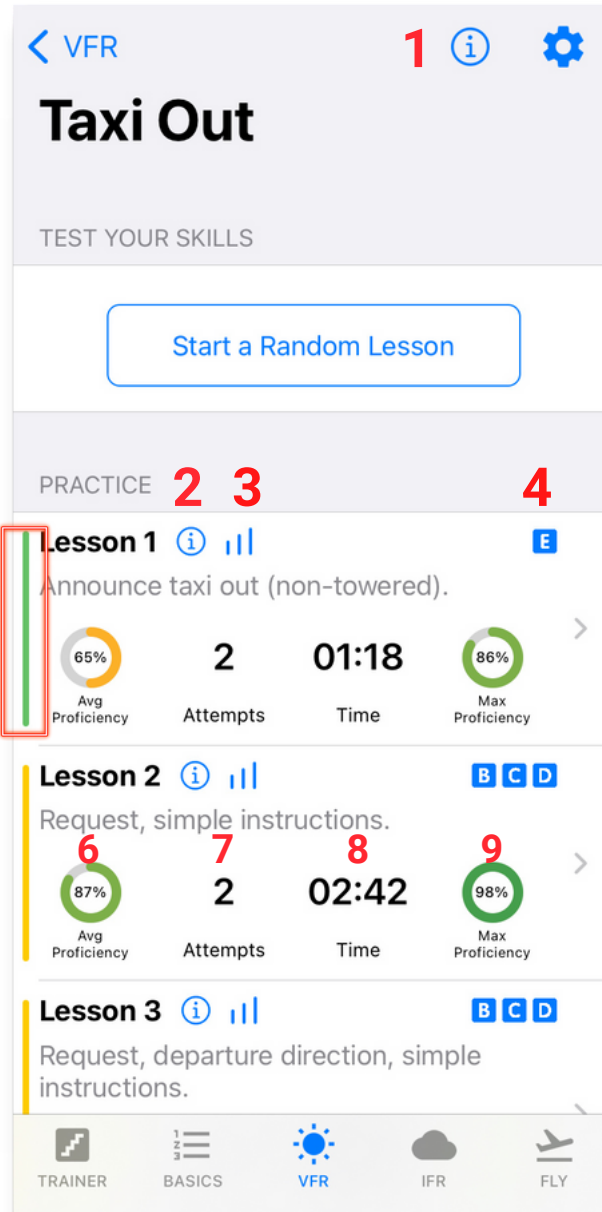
< VFR 1

Taxi Out

TEST YOUR SKILLS

Start a Random Lesson

PRACTICE 2 3 4

Lesson 1 E

Announce taxi out (non-towered).

65% Avg Proficiency 2 Attempts 01:18 Time 86% Max Proficiency

Lesson 2 B C D

Request, simple instructions.

6 7 8 9

87% Avg Proficiency 2 Attempts 02:42 Time 98% Max Proficiency

Lesson 3 B C D

Request, departure direction, simple instructions.

TRAINER BASICS VFR IFR FLY